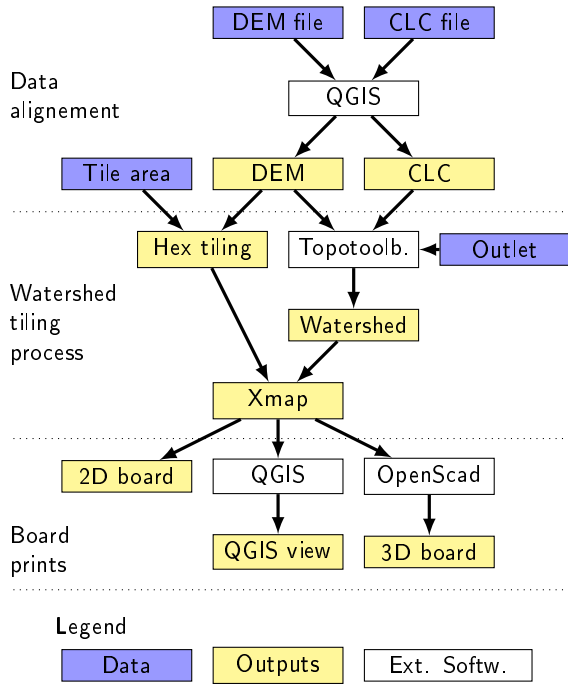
DEM file
CLC file

Data alignement

QGIS

Tile area
DEM
CLC

Hex tiling
Topotoolb.
Outlet

Watershed tiling process

Watershed

Xmap

2D board
QGIS
OpenScad

Board prints

QGIS view
3D board

Legend

Data
Outputs
Ext. Softw.